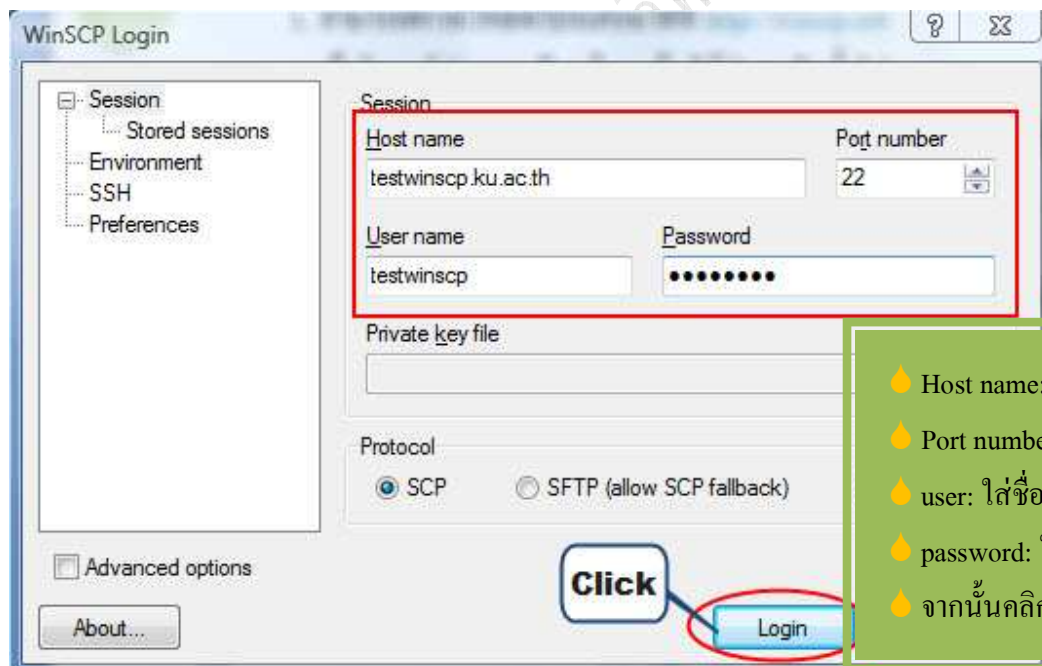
WinSCP Login

?

Session
Stored sessions
Environment
SSH
Preferences

Session
Host name
testwinscp.ku.ac.th
Port number
22
User name
testwinscp
Password
•••••••••
Private key file

Protocol
SCP
SFTP (allow SCP fallback)

Advanced options
About...
Click
Login

Host name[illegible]
Port numbe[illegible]
user: ใส่ชื่อ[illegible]
password: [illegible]
จากนั้นคลิ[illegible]